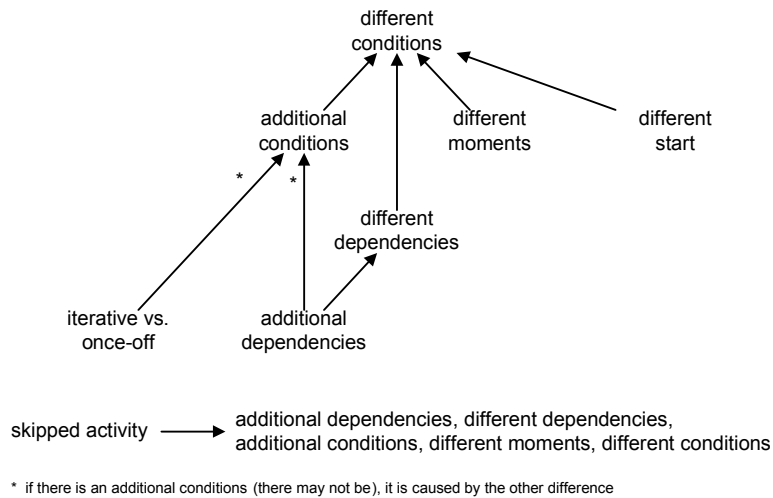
different conditions

additional conditions

different moments

different start

*

*

different dependencies

iterative vs. once-off

additional dependencies

skipped activity → additional dependencies, different dependencies, additional conditions, different moments, different conditions

* if there is an additional conditions (there may not be), it is caused by the other difference